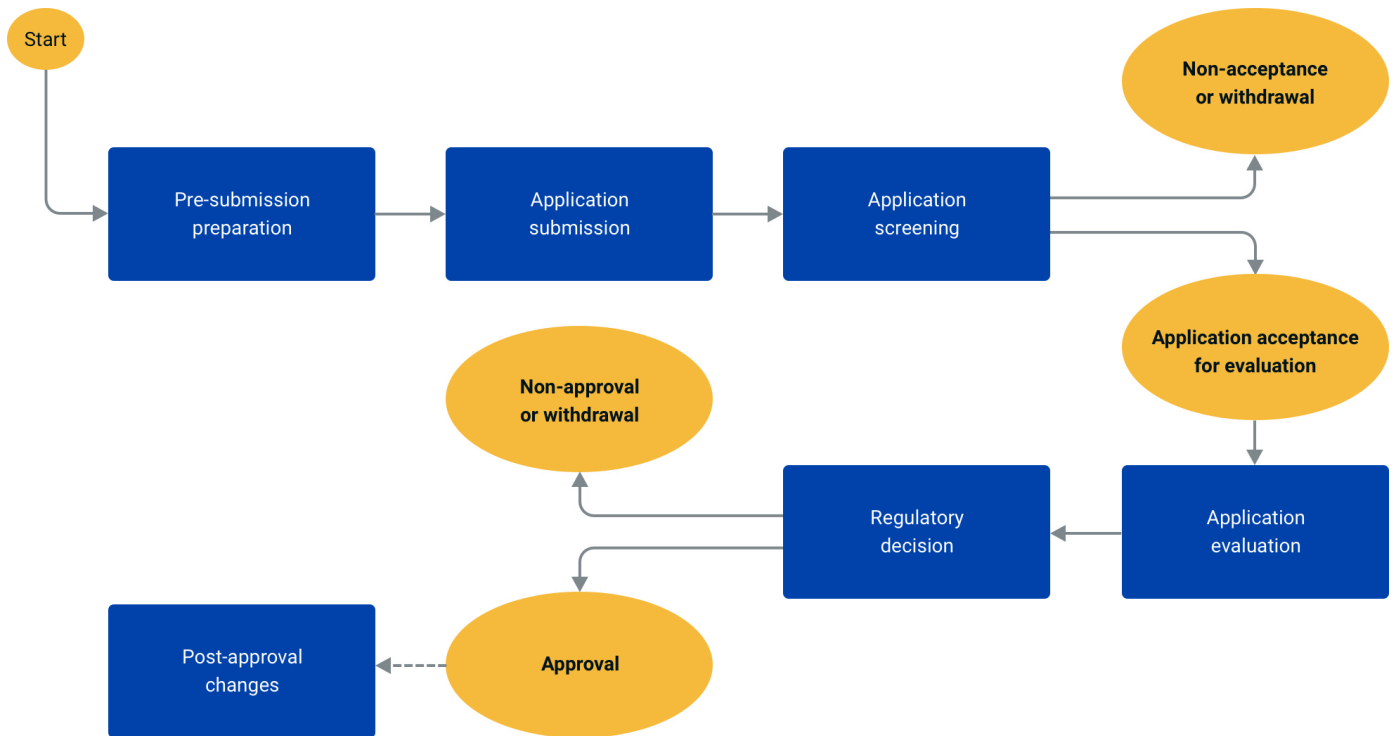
Start

Pre-submission preparation

Application submission

Application screening

Non-acceptance or withdrawal

Application acceptance for evaluation

Application evaluation

Regulatory decision

Non-approval or withdrawal

Approval

Post-approval changes